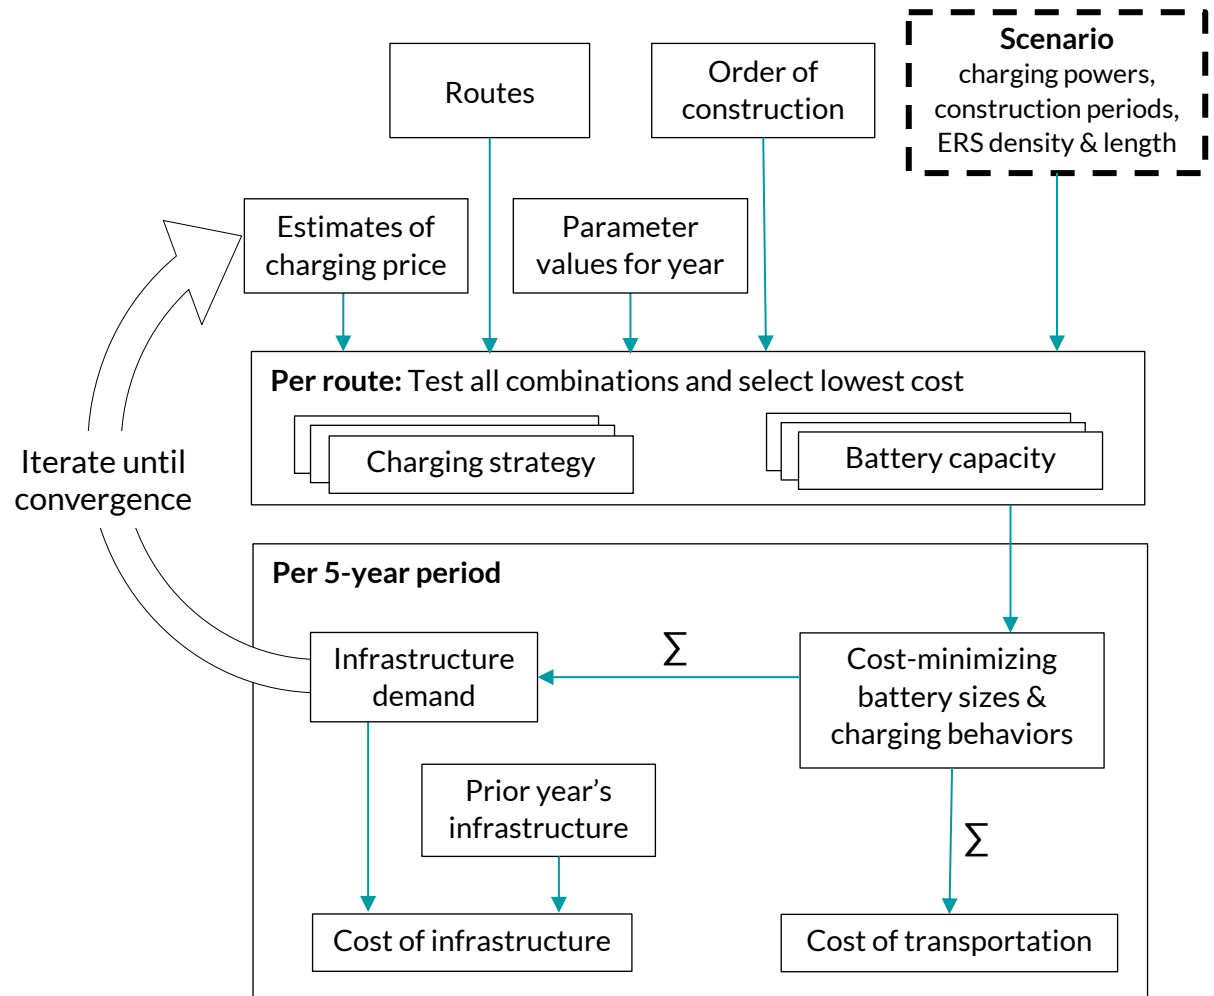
Routes

Order of construction

**Scenario**
charging powers, construction periods, ERS density & length

Estimates of charging price

Parameter values for year

Iterate until convergence

**Per route:** Test all combinations and select lowest cost

Charging strategy

Battery capacity

**Per 5-year period**

Infrastructure demand

$\Sigma$

Cost-minimizing battery sizes & charging behaviors

Prior year's infrastructure

$\Sigma$

Cost of infrastructure

Cost of transportation